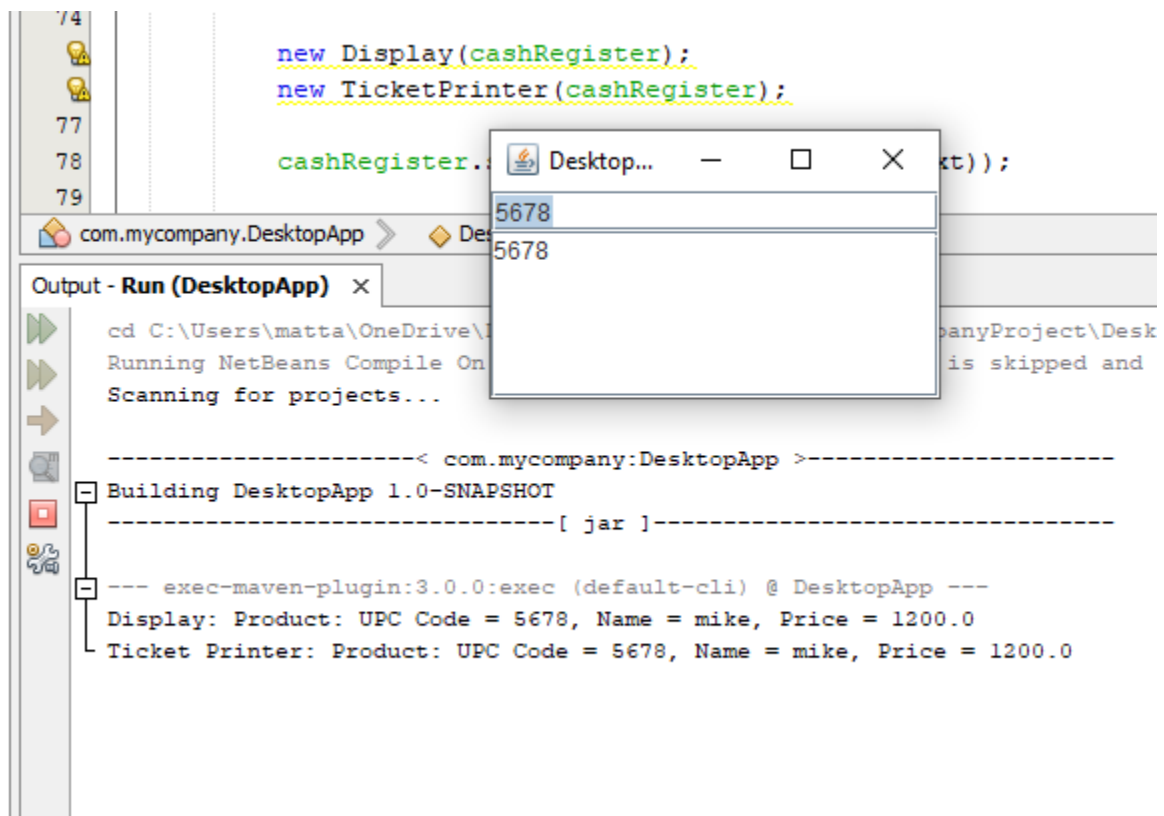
74
new Display(cashRegister);
new TicketPrinter(cashRegister);
77
78 cashRegister.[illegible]xt));
79
com.mycompany.DesktopApp De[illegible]

Desktop...
5678
5678

Output - Run (DesktopApp) ×
cd C:\Users\matta\OneDrive\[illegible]panyProject\Desk
Running NetBeans Compile On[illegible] is skipped and
Scanning for projects...

----------------------< com.mycompany:DesktopApp >----------------------
Building DesktopApp 1.0-SNAPSHOT
--------------------------------[ jar ]---------------------------------

--- exec-maven-plugin:3.0.0:exec (default-cli) @ DesktopApp ---
Display: Product: UPC Code = 5678, Name = mike, Price = 1200.0
Ticket Printer: Product: UPC Code = 5678, Name = mike, Price = 1200.0